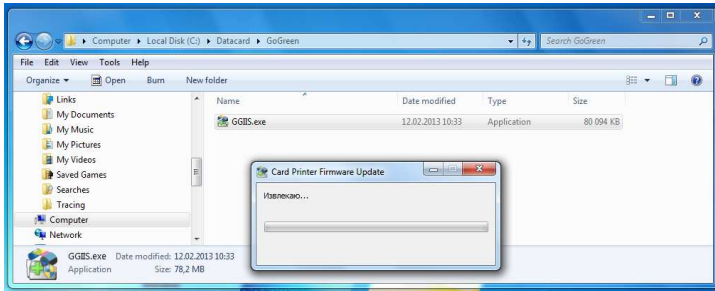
Computer ▸ Local Disk (C:) ▸ Datacard ▸ GoGreen

Search GoGreen

File Edit View Tools Help

Organize ▾ Open Burn New folder

Links
My Documents
My Music
My Pictures
My Videos
Saved Games
Searches
Tracing
Computer
Network

| Name | Date modified | Type | Size |
|---|---|---|---|
| GGIIS.exe | 12.02.2013 10:33 | Application | 80 094 KB |

Card Printer Firmware Update

Извлекаю...

GGIIS.exe Date modified: 12.02.2013 10:33
Application Size: 78,2 MB